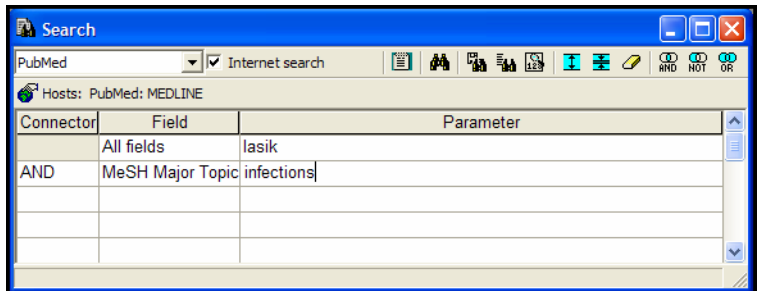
Search

PubMed
Internet search

AND NOT OR

Hosts: PubMed: MEDLINE

| Connector | Field | Parameter |
|---|---|---|
| | All fields | lasik |
| AND | MeSH Major Topic | infections |
| | | |
| | | |
| | | |
| | | |